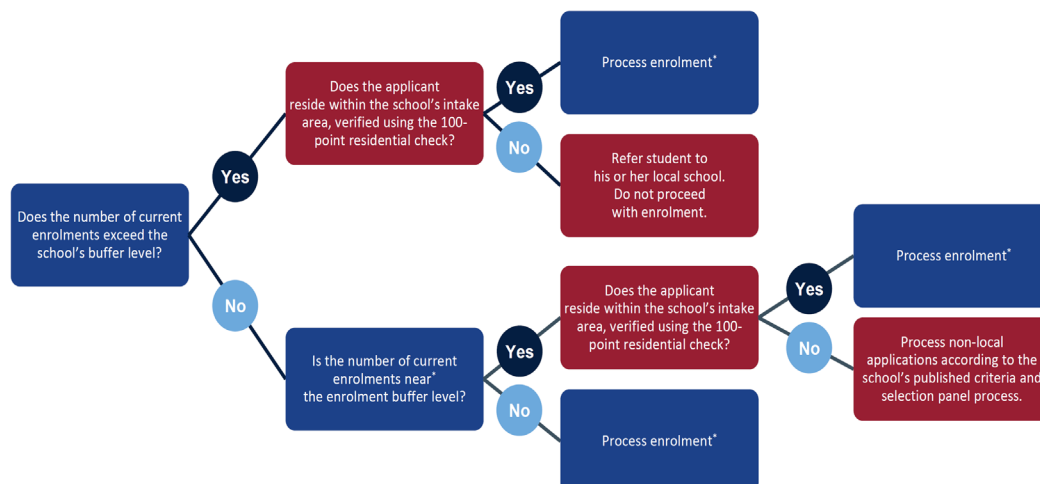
Does the number of current enrolments exceed the school's buffer level?

Yes

Does the applicant reside within the school's intake area, verified using the 100-point residential check?

Yes

Process enrolment*

No

Refer student to his or her local school. Do not proceed with enrolment.

No

Is the number of current enrolments near* the enrolment buffer level?

Yes

Does the applicant reside within the school's intake area, verified using the 100-point residential check?

Yes

Process enrolment*

No

Process non-local applications according to the school's published criteria and selection panel process.

No

Process enrolment*